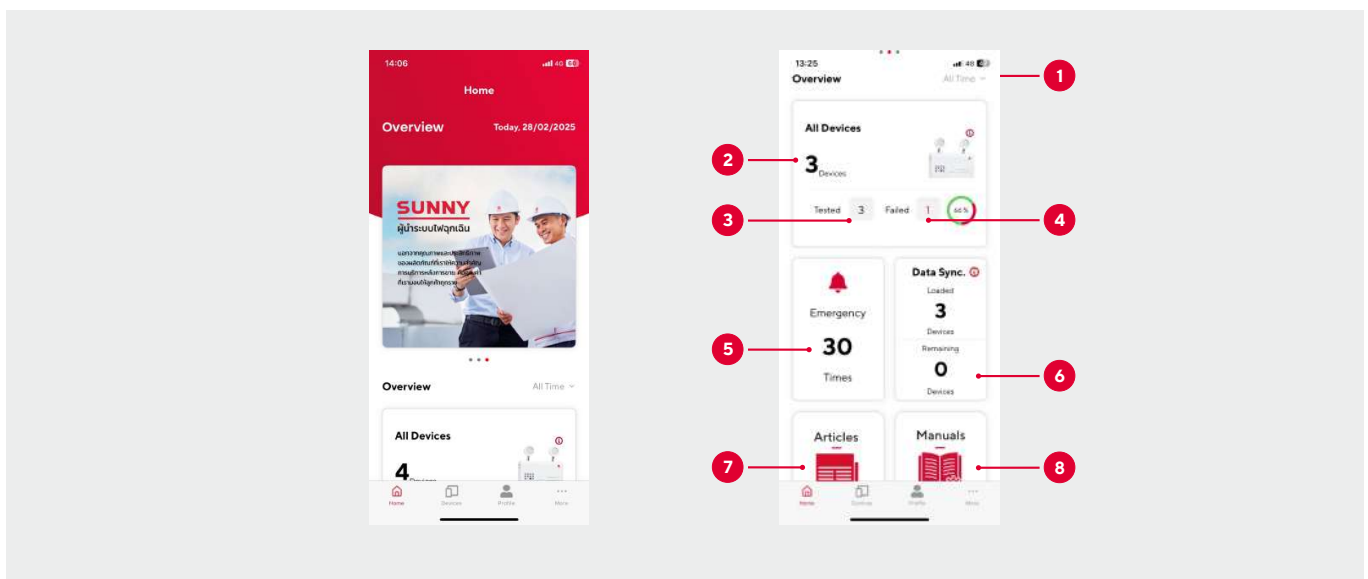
14:06

Home

Overview Today, 28/02/2025

SUNNY
ผู้นำระบบไฟฉุกเฉิน

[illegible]

Overview All Time

All Devices

4 Devices

Home Devices Profile More

13:25

Overview All Time

1

All Devices

2

3 Devices

3

Tested 3 Failed 1 66 %

4

Emergency

5

30

Times

Data Sync.

Loaded

3

Devices

Remaining

0

Devices

6

Articles

Manuals

7

8

Home Devices Profile More